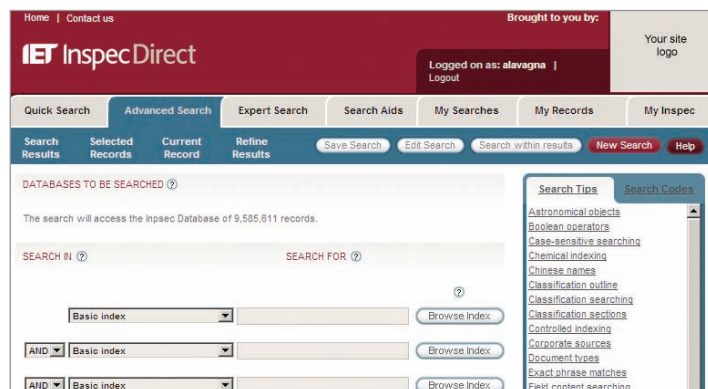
Home | Contact us

Brought to you by:

Your site logo

IET InspecDirect

Logged on as: alavagna |
Logout

Quick Search | Advanced Search | Expert Search | Search Aids | My Searches | My Records | My Inspec

Search Results | Selected Records | Current Record | Refine Results

Save Search | Edit Search | Search within results | New Search | Help

DATABASES TO BE SEARCHED ?

The search will access the Inspec Database of 9,585,611 records.

SEARCH IN ?

SEARCH FOR ?

?

Basic index | Browse Index

AND | Basic index | Browse Index

AND | Basic index | Browse Index

Search Tips | Search Codes

Astronomical objects
Boolean operators
Case-sensitive searching
Chemical indexing
Chinese names
Classification outline
Classification searching
Classification sections
Controlled indexing
Corporate sources
Document types
Exact phrase matches
Field content searching